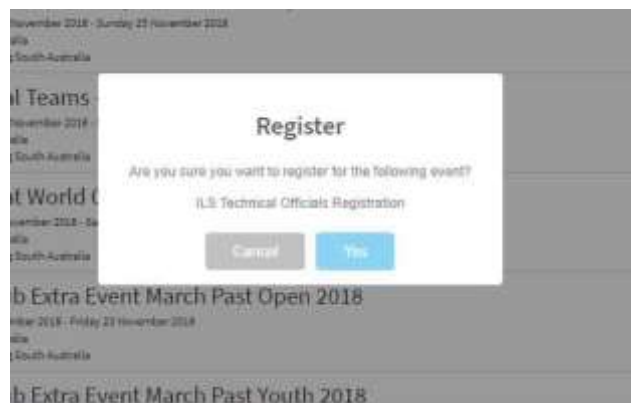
November 2018 - Sunday 25 November 2018
alia
South Australia

l Teams
November 2018 -
alia
South Australia

t World (
November 2018 - Sa
alia
South Australia

Register

Are you sure you want to register for the following event?

ILS Technical Officials Registration

Cancel

Yes

b Extra Event March Past Open 2018
mber 2018 - Friday 23 November 2018
alia
South Australia

b Extra Event March Past Youth 2018